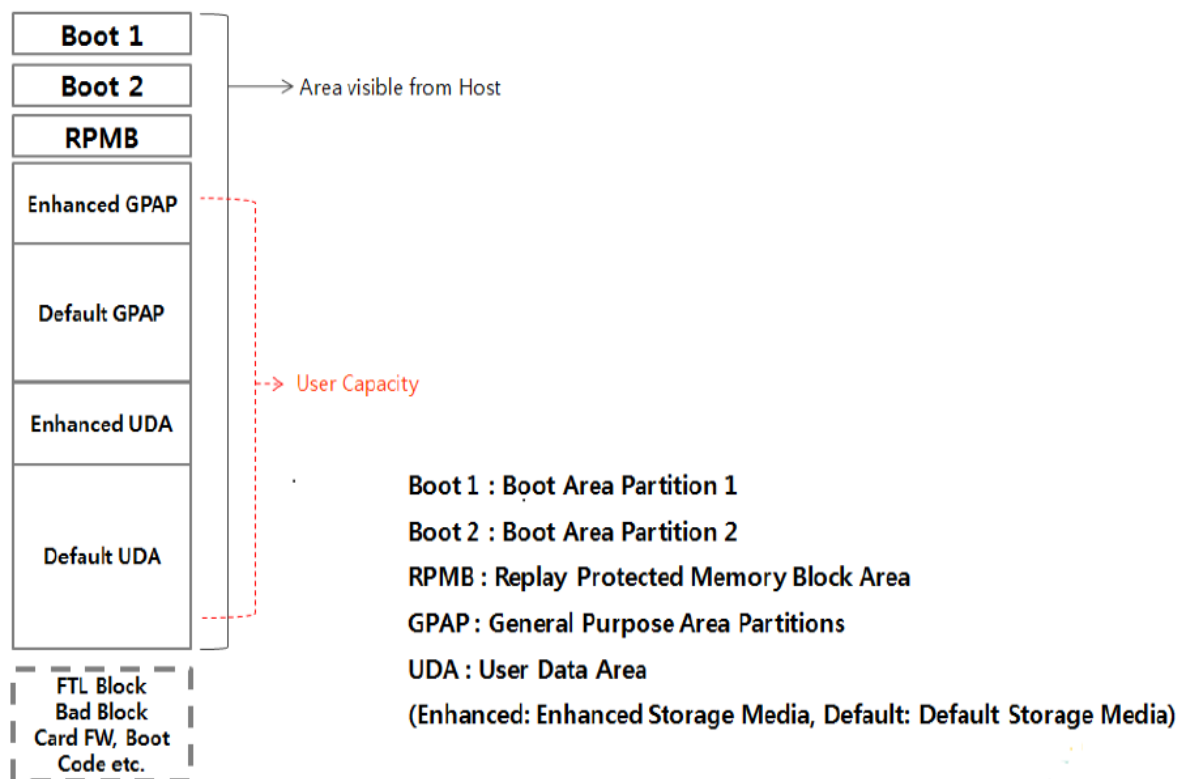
Boot 1
Boot 2
RPMB
Enhanced GPAP
Default GPAP
Enhanced UDA
Default UDA
FTL Block
Bad Block
Card FW, Boot Code etc.

Area visible from Host

User Capacity

Boot 1 : Boot Area Partition 1
Boot 2 : Boot Area Partition 2
RPMB : Replay Protected Memory Block Area
GPAP : General Purpose Area Partitions
UDA : User Data Area
(Enhanced: Enhanced Storage Media, Default: Default Storage Media)